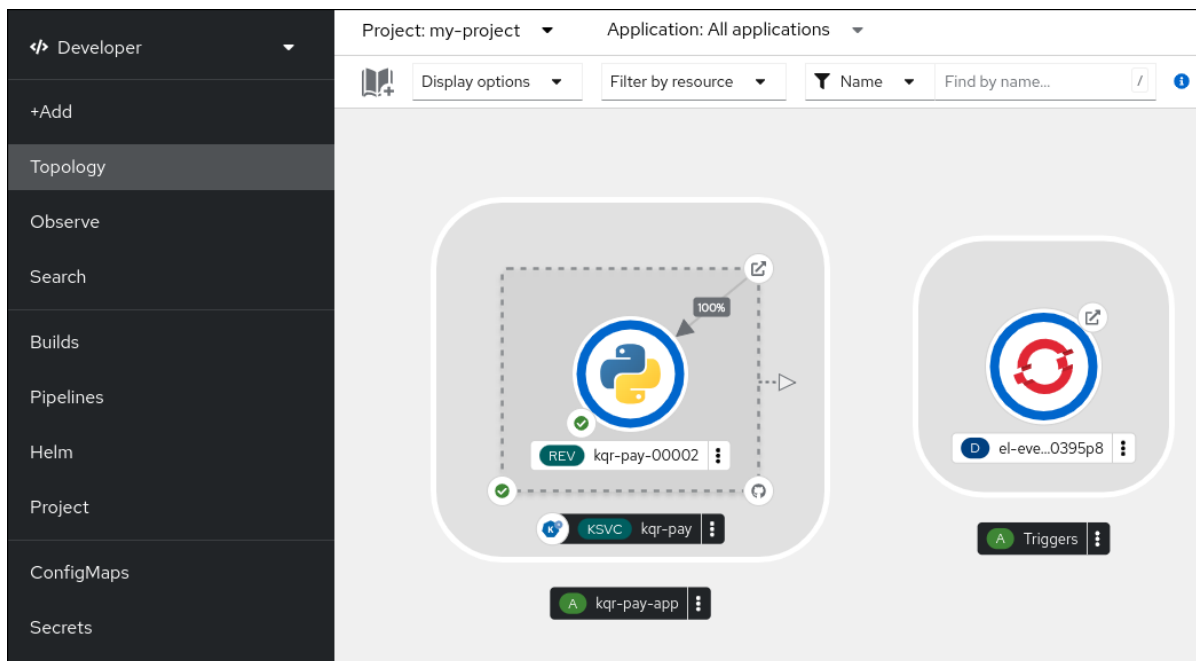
Developer

+Add

Topology

Observe

Search

Builds

Pipelines

Helm

Project

ConfigMaps

Secrets

Project: my-project

Application: All applications

Display options

Filter by resource

Name

Find by name...

/

100%

REV kqr-pay-00002

K KSVC kqr-pay

A kqr-pay-app

D el-eve...0395p8

A Triggers